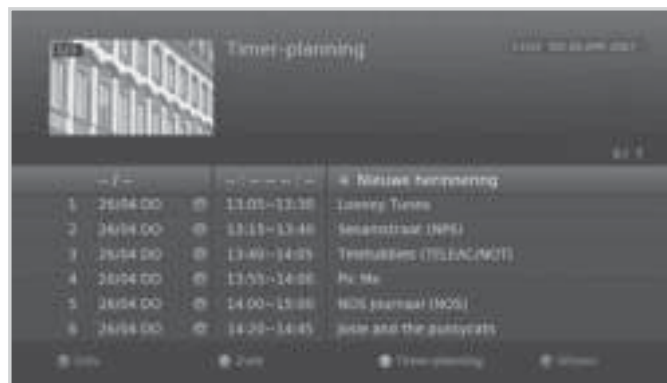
Timer-planning

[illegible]

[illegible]

-- / --

-- : -- -- -- : --

Nieuwe herinnering

1 26/04.DO 13:05~13:30 Looney Tunes

2 26/04.DO 13:15~13:40 Sesamstraat (NPS)

3 26/04.DO 13:40~14:05 Teletubbies (TELEAC/NOT)

4 26/04.DO 13:55~14:00 Pic Me

5 26/04.DO 14:00~15:00 NOS Journaal (NOS)

6 26/04.DO 14:20~14:45 Josie and the pussycats

Info

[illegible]

Timer-planning

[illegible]